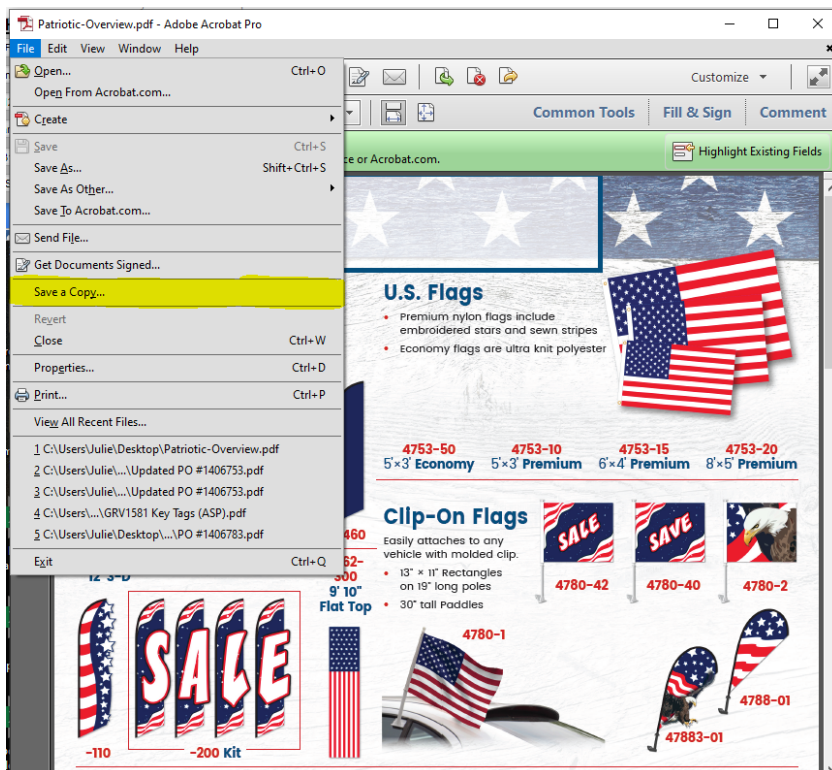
Patriotic-Overview.pdf - Adobe Acrobat Pro

File Edit View Window Help

Open... Ctrl+O
Open From Acrobat.com...
Create
Save Ctrl+S
Save As... Shift+Ctrl+S
Save As Other...
Save To Acrobat.com...
Send File...
Get Documents Signed...
Save a Copy...
Revert
Close Ctrl+W
Properties... Ctrl+D
Print... Ctrl+P
View All Recent Files...
1 C:\Users\Julie\Desktop\Patriotic-Overview.pdf
2 C:\Users\Julie\...\Updated PO #1406753.pdf
3 C:\Users\Julie\...\Updated PO #1406753.pdf
4 C:\Users\...\GRV1581 Key Tags (ASP).pdf
5 C:\Users\Julie\Desktop\...\PO #1406783.pdf
Exit Ctrl+Q

Customize

Common Tools | Fill & Sign | Comment

ce or Acrobat.com.

Highlight Existing Fields

U.S. Flags
• Premium nylon flags include embroidered stars and sewn stripes
• Economy flags are ultra knit polyester

4753-50 5'×3' Economy
4753-10 5'×3' Premium
4753-15 6'×4' Premium
4753-20 8'×5' Premium

Clip-On Flags
Easily attaches to any vehicle with molded clip.
• 13" × 11" Rectangles on 19" long poles
• 30" tall Paddles

SALE 4780-42
SAVE 4780-40
4780-2

460
12' 3-D
62-300
9' 10" Flat Top

SALE
-110
-200 Kit

4780-1
47883-01
4788-01